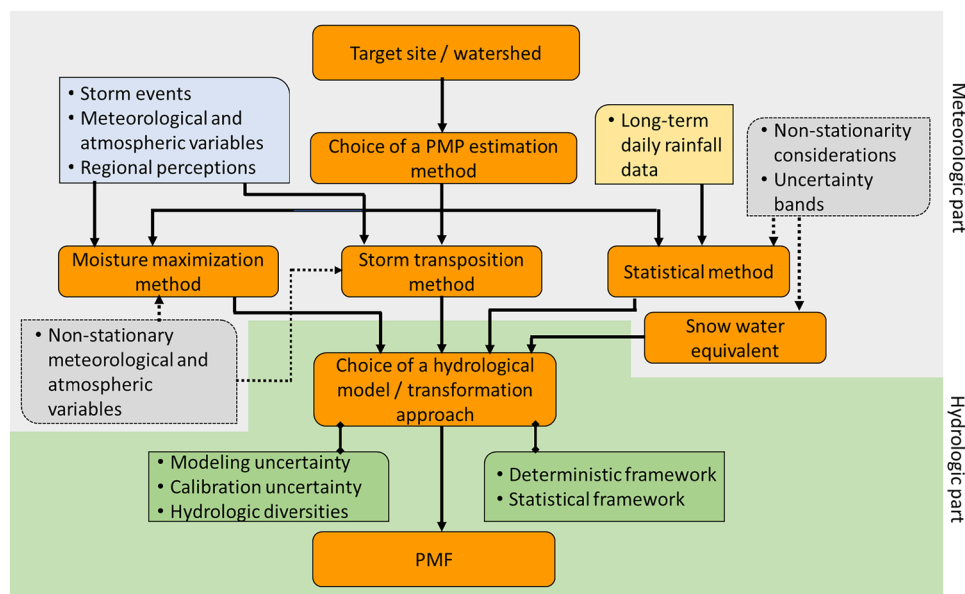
Target site / watershed

• Storm events
• Meteorological and atmospheric variables
• Regional perceptions

Choice of a PMP estimation method

• Long-term daily rainfall data

• Non-stationarity considerations
• Uncertainty bands

Meteorologic part

Moisture maximization method

Storm transposition method

Statistical method

• Non-stationary meteorological and atmospheric variables

Snow water equivalent

Choice of a hydrological model / transformation approach

Hydrologic part

• Modeling uncertainty
• Calibration uncertainty
• Hydrologic diversities

• Deterministic framework
• Statistical framework

PMF